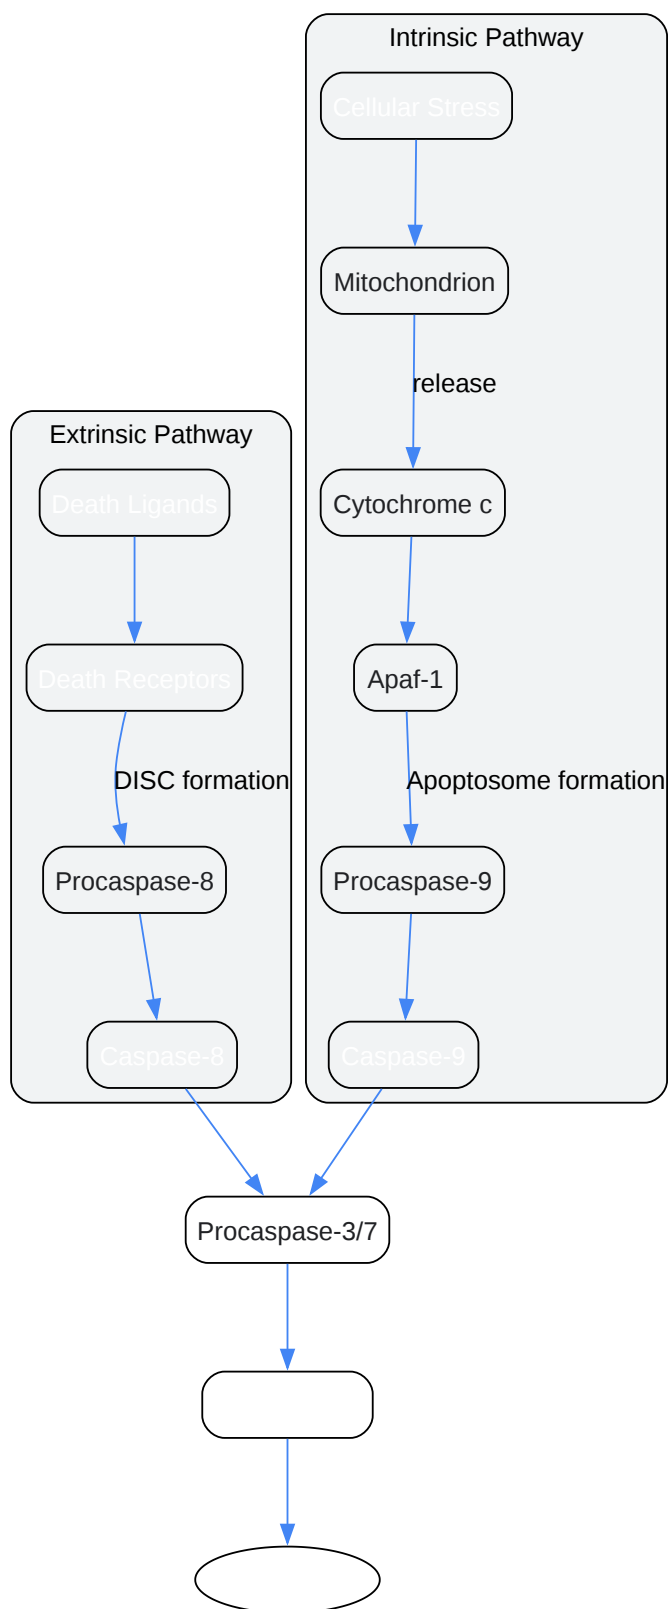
Intrinsic Pathway

Cellular Stress

Mitochondrion

release

Cytochrome c

Apaf-1

Apoptosome formation

Procaspase-9

Caspase-9

Extrinsic Pathway

Death Ligands

Death Receptors

DISC formation

Procaspase-8

Caspase-8

Procaspase-3/7